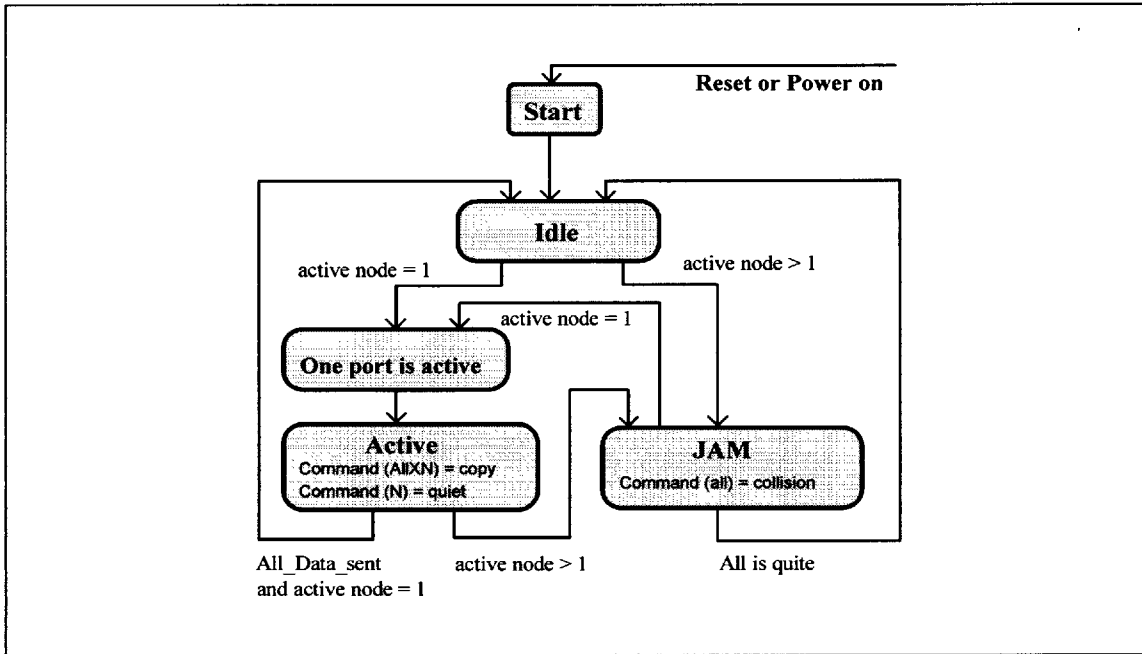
Reset or Power on

Start

Idle

active node = 1

active node > 1

active node = 1

One port is active

Active
Command (AllXN) = copy
Command (N) = quiet

JAM
Command (all) = collision

All_Data_sent and active node = 1

active node > 1

All is quite